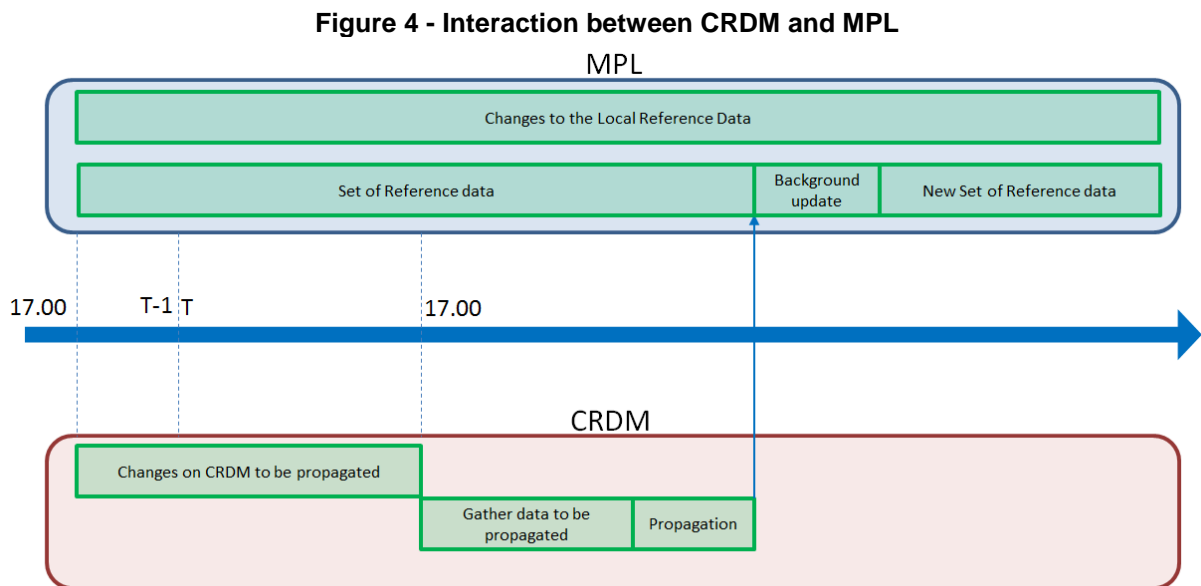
Figure 4 - Interaction between CRDM and MPL

MPL

Changes to the Local Reference Data

Set of Reference data

Background update

New Set of Reference data

17.00

T-1 T

17.00

CRDM

Changes on CRDM to be propagated

Gather data to be propagated

Propagation